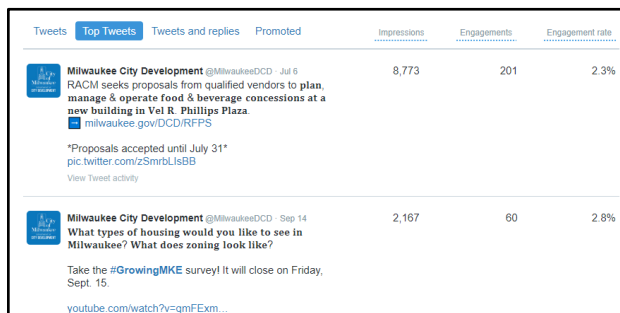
Tweets | Top Tweets | Tweets and replies | Promoted

| | Impressions | Engagements | Engagement rate |
|---|---|---|---|
| Milwaukee City Development @MilwaukeeDCD · Jul 6 RACM seeks proposals from qualified vendors to plan, manage & operate food & beverage concessions at a new building in Vel R. Phillips Plaza. ➡ milwaukee.gov/DCD/RFPS *Proposals accepted until July 31* pic.twitter.com/zSmrbLIsBB View Tweet activity | 8,773 | 201 | 2.3% |
| Milwaukee City Development @MilwaukeeDCD · Sep 14 What types of housing would you like to see in Milwaukee? What does zoning look like? Take the #GrowingMKE survey! It will close on Friday, Sept. 15. youtube.com/watch?v=qmFExm... | 2,167 | 60 | 2.8% |